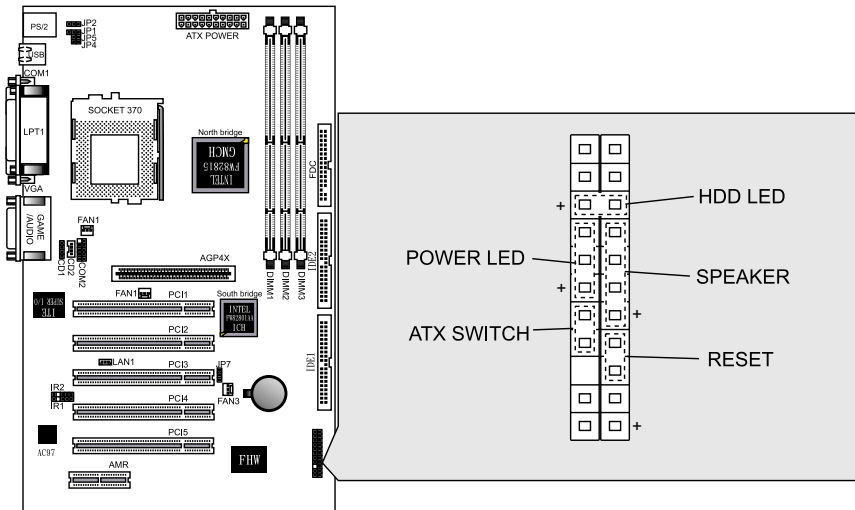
PS/2
JP2
JP1
JP5
JP4
ATX POWER
USB
COM1
LPT1
SOCKET 370
North bridge
INTEL
FW82815
GMCH
FDC
VGA
GAME /AUDIO
FAN1
CD1
CD2
COM2
AGP4X
IDE2
DIMM1
DIMM2
DIMM3
IDE1
FAN1
PCI1
South bridge
INTEL
FW82801AA
ICH
ITE
SUPER I/O
PCI2
LAN1
PCI3
JP7
IR2
IR1
FAN3
PCI4
PCI5
AC97
FHW
AMR
HDD LED
+
POWER LED
SPEAKER
+
ATX SWITCH
+
RESET
+